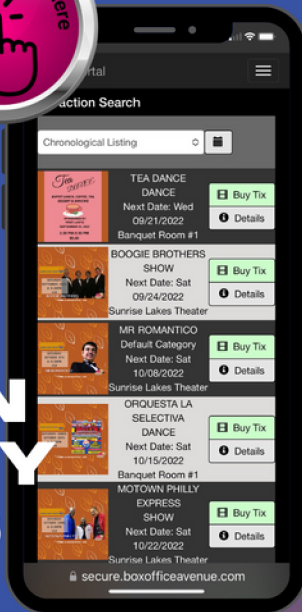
ere

rtal

action Search

Chronological Listing

TEA DANCE DANCE
Next Date: Wed 09/21/2022
Banquet Room #1

Buy Tix
Details

BOOGIE BROTHERS SHOW
Next Date: Sat 09/24/2022
Sunrise Lakes Theater

Buy Tix
Details

MR ROMANTICO
Default Category
Next Date: Sat 10/08/2022
Sunrise Lakes Theater

Buy Tix
Details

ORQUESTA LA SELECTIVA DANCE
Next Date: Sat 10/15/2022
Banquet Room #1

Buy Tix
Details

MOTOWN PHILLY EXPRESS SHOW
Next Date: Sat 10/22/2022
Sunrise Lakes Theater

Buy Tix
Details

N
Y

secure.boxofficeavenue.com